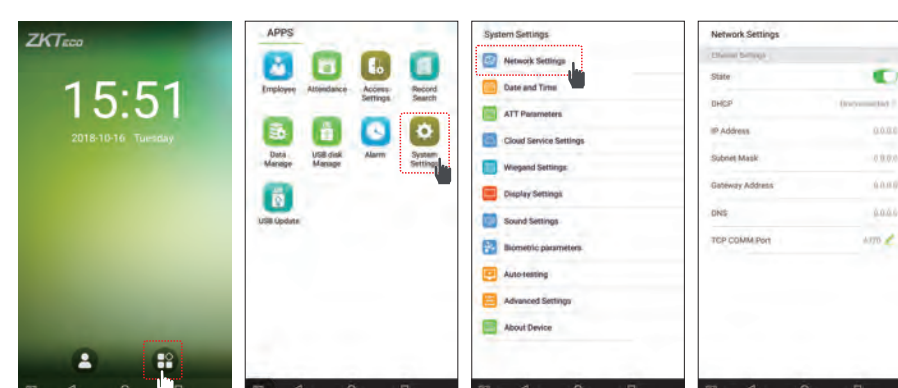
ZKTeco

15:51

2018-10-16 Tuesday

APPS

Employee

Attendance

Access Settings

Record Search

Data Manage

USB disk Manage

Alarm

System Settings

USB Update

System Settings

Network Settings

Date and Time

ATT Parameters

Cloud Service Settings

Wiegand Settings

Display Settings

Sound Settings

Biometric parameters

Auto-testing

Advanced Settings

About Device

Network Settings

Ethernet Settings

State

DHCP

Unconnected

IP Address

0.0.0.0

Subnet Mask

0.0.0.0

Gateway Address

0.0.0.0

DNS

0.0.0.0

TCP COMM.Port

4370